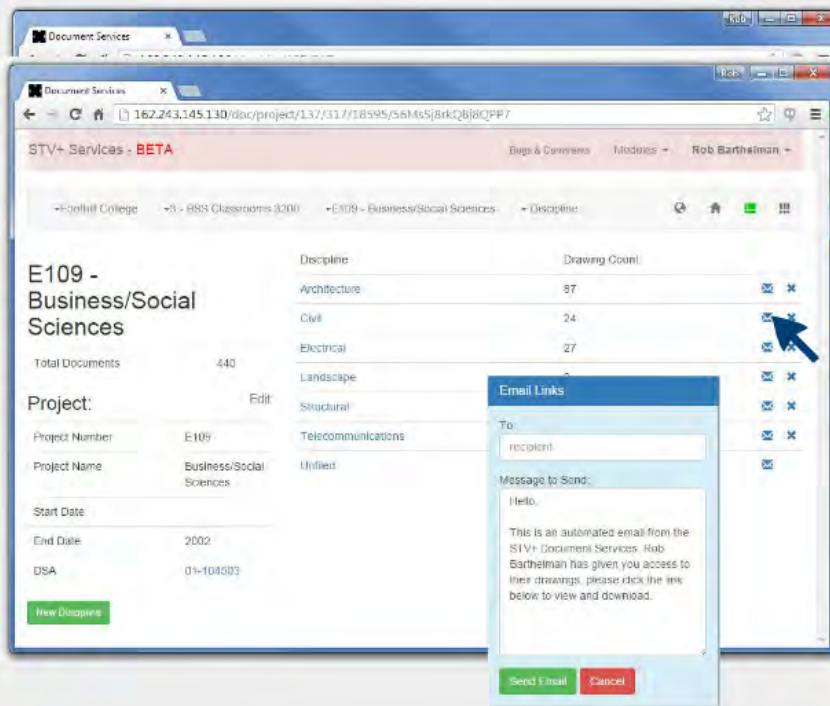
Document Services

Rob

Document Services

Rob

162.243.145.130/doc/project/137/317/18595/56MsS|8rkQB|8QPP7

STV+ Services - BETA

Bugs & Comments Modules Rob Barthelman

Foothill College 3 - BSS Classrooms 3200 E109 - Business/Social Sciences Discipline

E109 - Business/Social Sciences

| Total Documents | 440 |
|---|---|

Project: Edit

| Project Number | E109 |
|---|---|
| Project Name | Business/Social Sciences |
| Start Date | |
| End Date | 2002 |
| DSA | 01-104503 |

New Discipline

| Discipline | Drawing Count |
|---|---|
| Architecture | 87 |
| Civil | 24 |
| Electrical | 27 |
| Landscape | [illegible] |
| Structural | |
| Telecommunications | |
| Unified | |

Email Links

To:

recipient

Message to Send:

Hello,

This is an automated email from the STV+ Document Services. Rob Barthelman has given you access to their drawings, please click the link below to view and download.

Send Email Cancel